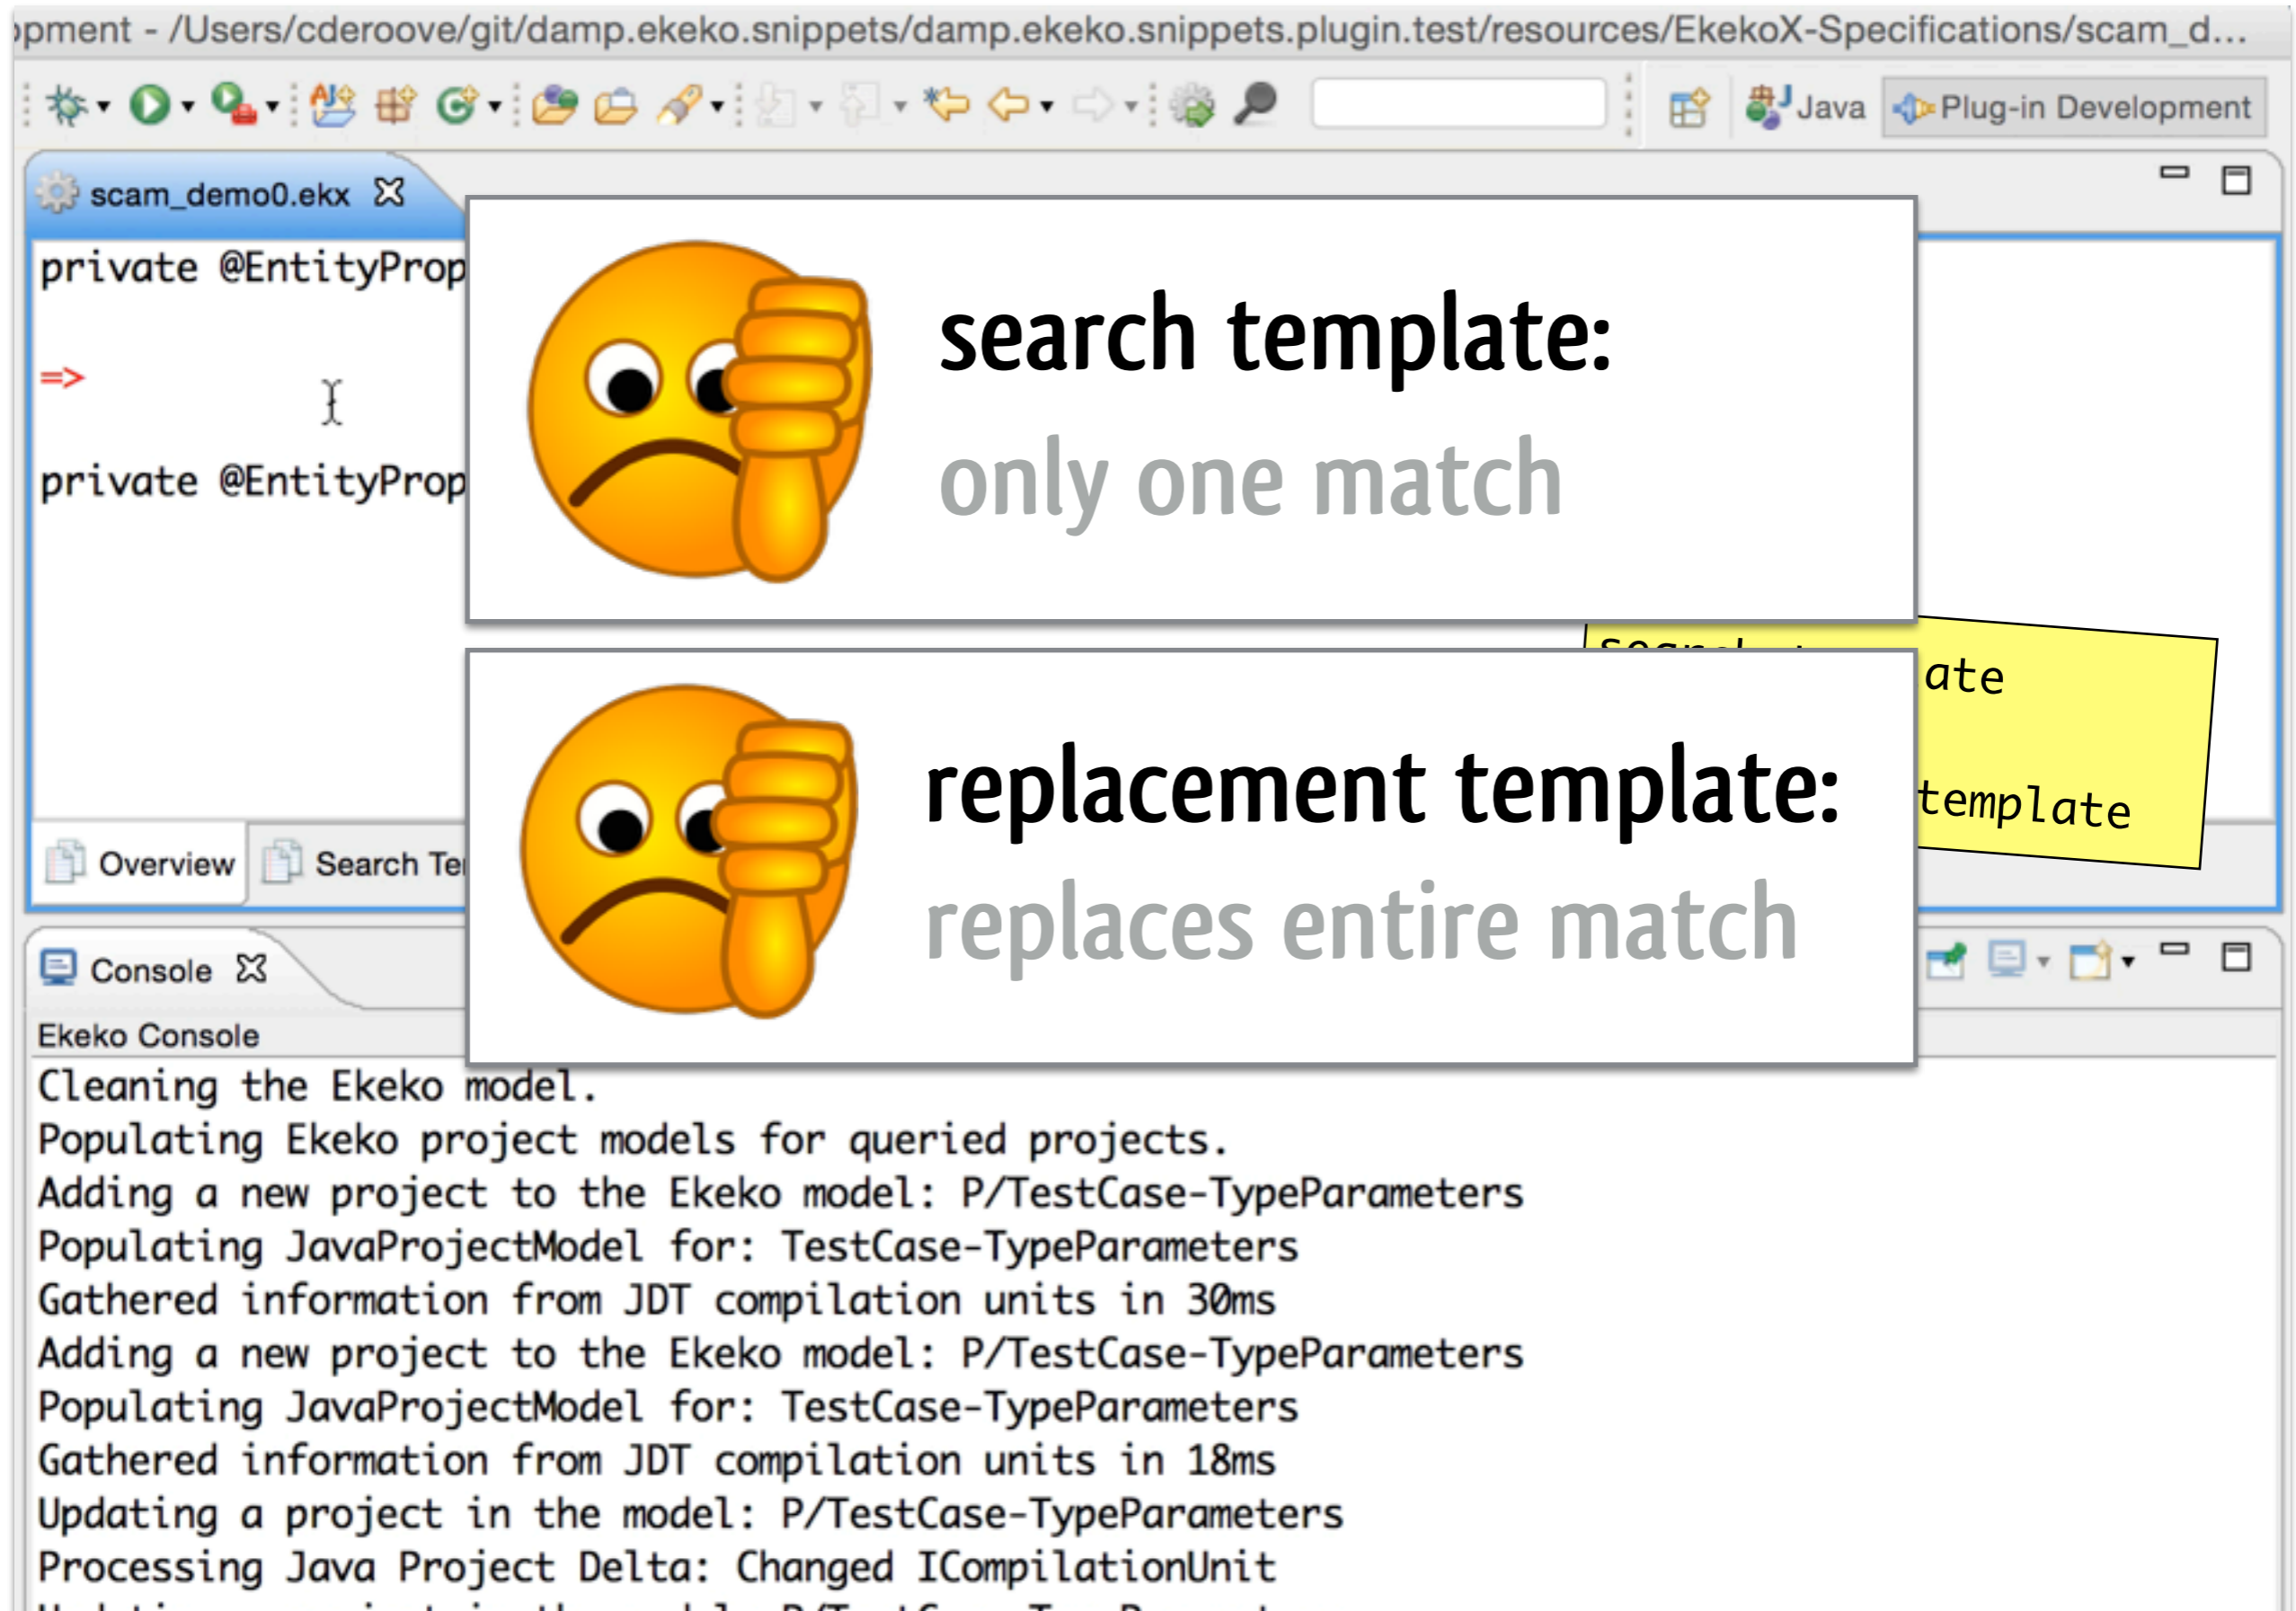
opment - /Users/cderoove/git/damp.ekeko.snippets/damp.ekeko.snippets.plugin.test/resources/EkekoX-Specifications/scam_d...

Java Plug-in Development

scam_demo0.ekx

private @EntityProp

=>

private @EntityProp

search template:

only one match

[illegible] ate

template

replacement template:

replaces entire match

Overview Search Te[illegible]

Console

Ekeko Console

Cleaning the Ekeko model.
Populating Ekeko project models for queried projects.
Adding a new project to the Ekeko model: P/TestCase-TypeParameters
Populating JavaProjectModel for: TestCase-TypeParameters
Gathered information from JDT compilation units in 30ms
Adding a new project to the Ekeko model: P/TestCase-TypeParameters
Populating JavaProjectModel for: TestCase-TypeParameters
Gathered information from JDT compilation units in 18ms
Updating a project in the model: P/TestCase-TypeParameters
Processing Java Project Delta: Changed ICompilationUnit
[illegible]